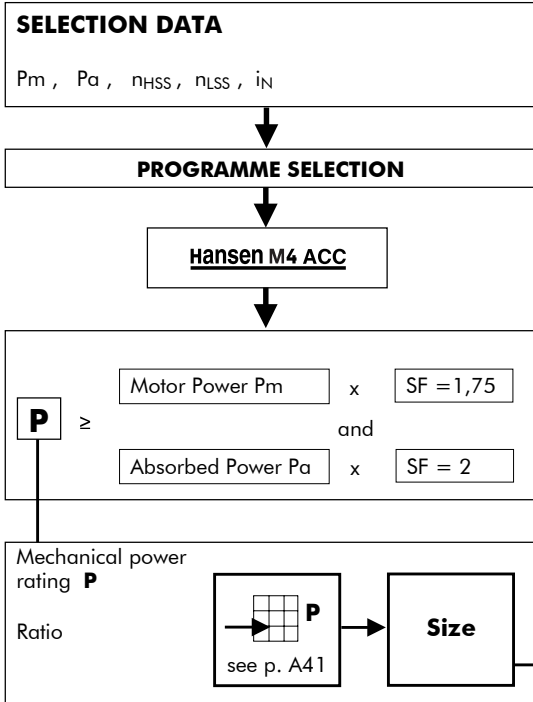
SELECTION DATA

Pm , Pa , $n_{HSS}$ , $n_{LSS}$ , $i_N$

PROGRAMME SELECTION

Hansen M4 ACC

P ≥

Motor Power Pm x SF =1,75

and

Absorbed Power Pa x SF = 2

Mechanical power rating P

Ratio

P

see p. A41

Size